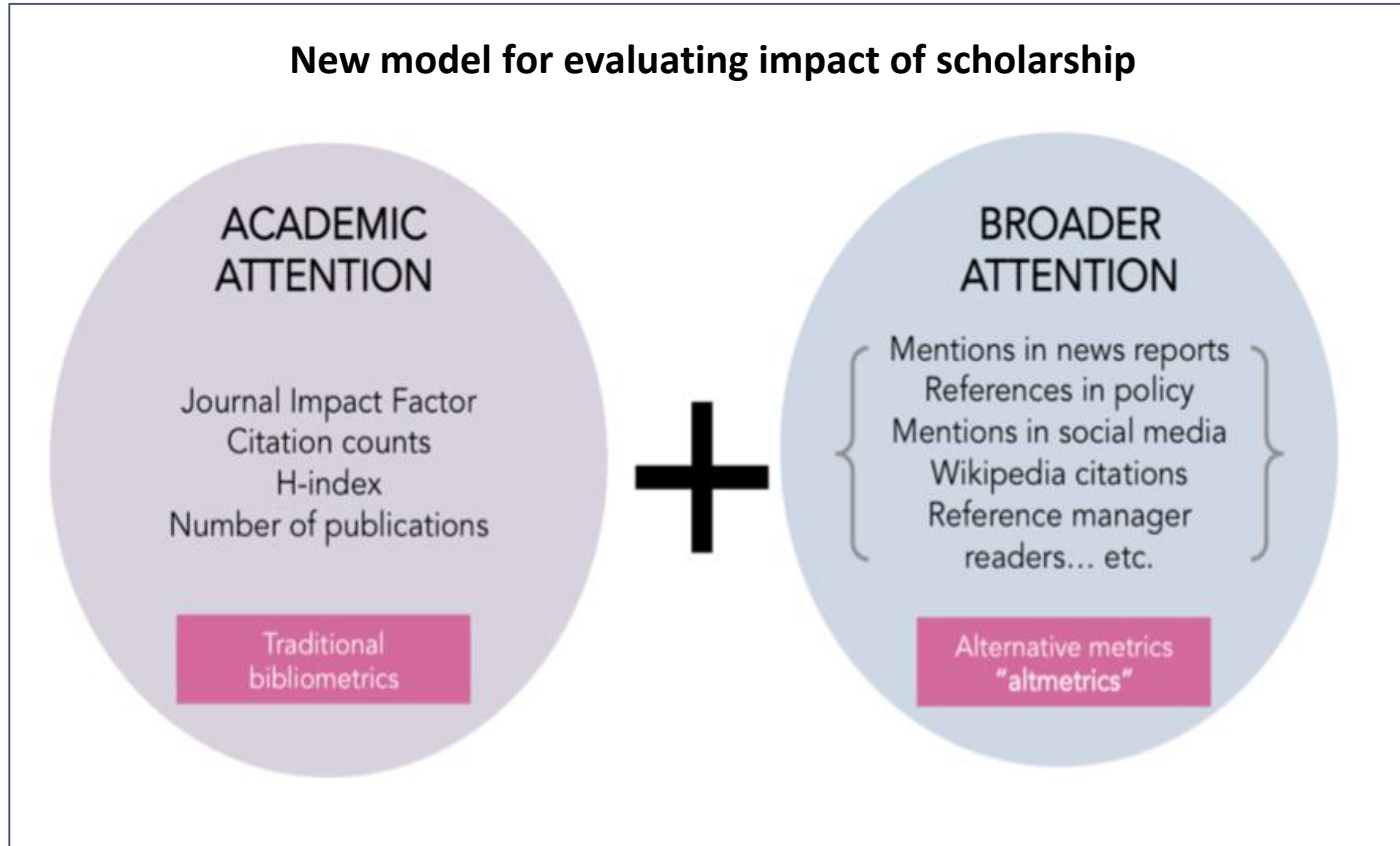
New model for evaluating impact of scholarship

ACADEMIC ATTENTION

Journal Impact Factor
Citation counts
H-index
Number of publications

Traditional bibliometrics

+

BROADER ATTENTION

Mentions in news reports
References in policy
Mentions in social media
Wikipedia citations
Reference manager readers... etc.

Alternative metrics "altmetrics"